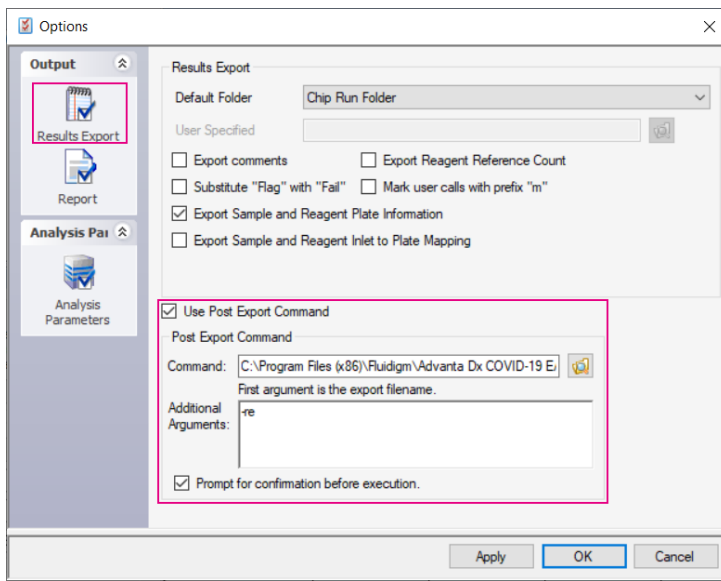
Options

Output

Results Export

Report

Analysis Pa

Analysis Parameters

Results Export

Default Folder

Chip Run Folder

User Specified

Export comments

Export Reagent Reference Count

Substitute "Flag" with "Fail"

Mark user calls with prefix "m"

Export Sample and Reagent Plate Information

Export Sample and Reagent Inlet to Plate Mapping

Use Post Export Command

Post Export Command

Command: C:\Program Files (x86)\Fluidigm\Advanta Dx COVID-19 E

First argument is the export filename.

Additional Arguments: -re

Prompt for confirmation before execution.

Apply

OK

Cancel